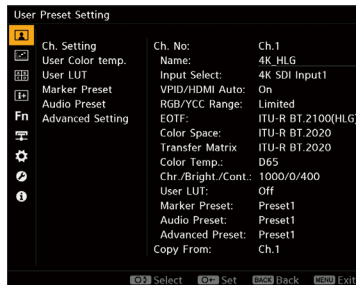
User Preset Setting

Fn

Ch. Setting
User Color temp.
User LUT
Marker Preset
Audio Preset
Advanced Setting

| Ch. No: | Ch.1 |
|---|---|
| Name: | 4K_HLG |
| Input Select: | 4K SDI Input1 |
| VPID/HDMI Auto: | On |
| RGB/YCC Range: | Limited |
| EOTF: | ITU-R BT.2100(HLG) |
| Color Space: | ITU-R BT.2020 |
| Transfer Matrix | ITU-R BT.2020 |
| Color Temp.: | D65 |
| Chr./Bright./Cont.: | 1000/0/400 |
| User LUT: | Off |
| Marker Preset: | Preset1 |
| Audio Preset: | Preset1 |
| Advanced Preset: | Preset1 |
| Copy From: | Ch.1 |

Select Set BACK Back MENU Exit